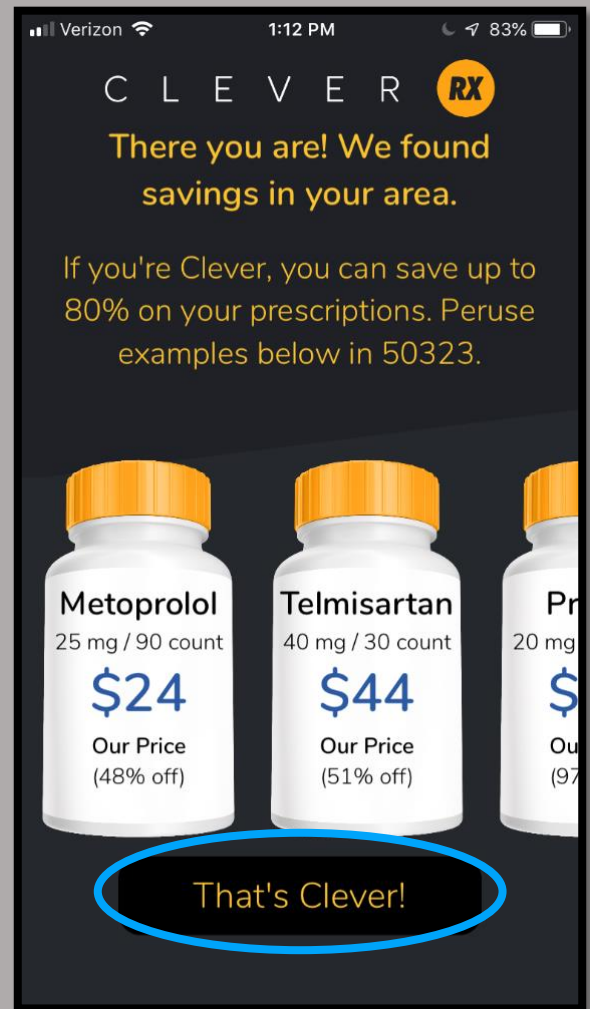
Verizon 1:12 PM 83%

CLEVER RX

There you are! We found savings in your area.

If you're Clever, you can save up to 80% on your prescriptions. Peruse examples below in 50323.

Metoprolol
25 mg / 90 count
$24
Our Price
(48% off)

Telmisartan
40 mg / 30 count
$44
Our Price
(51% off)

Pr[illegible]
20 mg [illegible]
$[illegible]
Ou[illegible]
(97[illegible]

That's Clever!